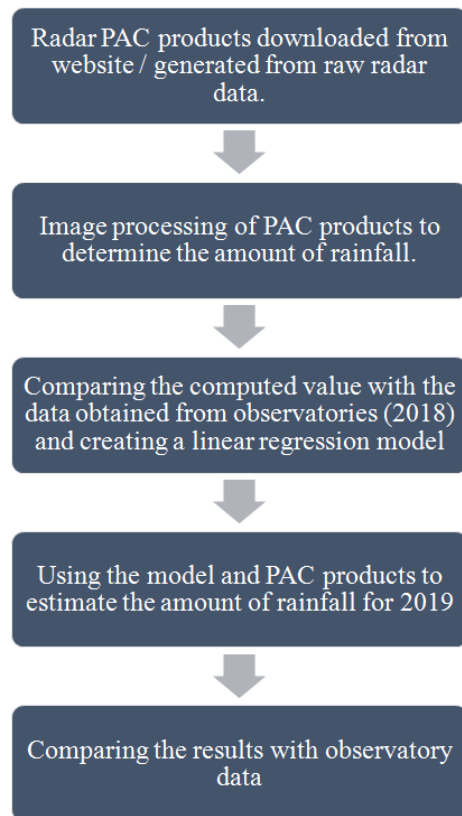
Radar PAC products downloaded from website / generated from raw radar data.

Image processing of PAC products to determine the amount of rainfall.

Comparing the computed value with the data obtained from observatories (2018) and creating a linear regression model

Using the model and PAC products to estimate the amount of rainfall for 2019

Comparing the results with observatory data